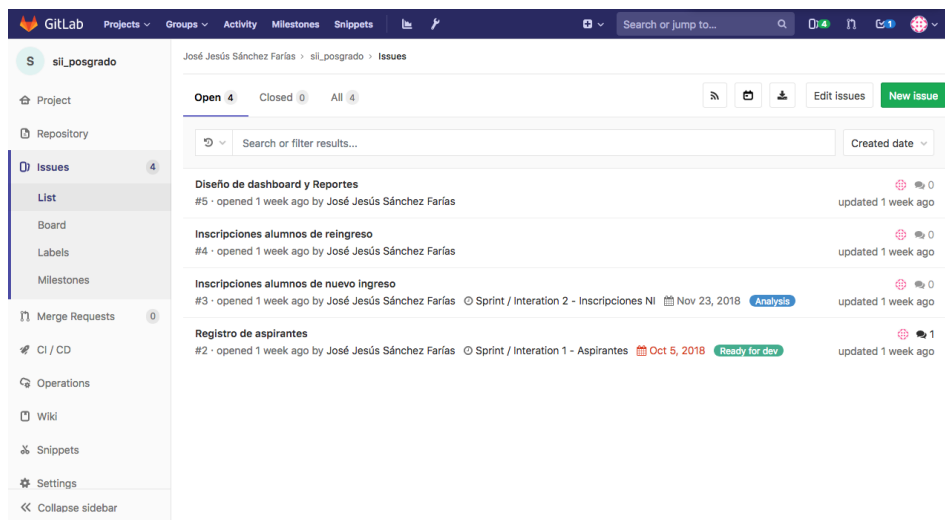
GitLab Projects Groups Activity Milestones Snippets

Search or jump to...

4 1

S sii_posgrado

Project

Repository

Issues 4

List

Board

Labels

Milestones

Merge Requests 0

CI / CD

Operations

Wiki

Snippets

Settings

Collapse sidebar

José Jesús Sánchez Farías › sii_posgrado › Issues

Open 4 Closed 0 All 4

Edit issues New issue

Search or filter results...

Created date

Diseño de dashboard y Reportes
#5 · opened 1 week ago by José Jesús Sánchez Farías
0
updated 1 week ago

Inscripciones alumnos de reingreso
#4 · opened 1 week ago by José Jesús Sánchez Farías
0
updated 1 week ago

Inscripciones alumnos de nuevo ingreso
#3 · opened 1 week ago by José Jesús Sánchez Farías Sprint / Interation 2 - Inscripciones NI Nov 23, 2018 Analysis
0
updated 1 week ago

Registro de aspirantes
#2 · opened 1 week ago by José Jesús Sánchez Farías Sprint / Interation 1 - Aspirantes Oct 5, 2018 Ready for dev
1
updated 1 week ago